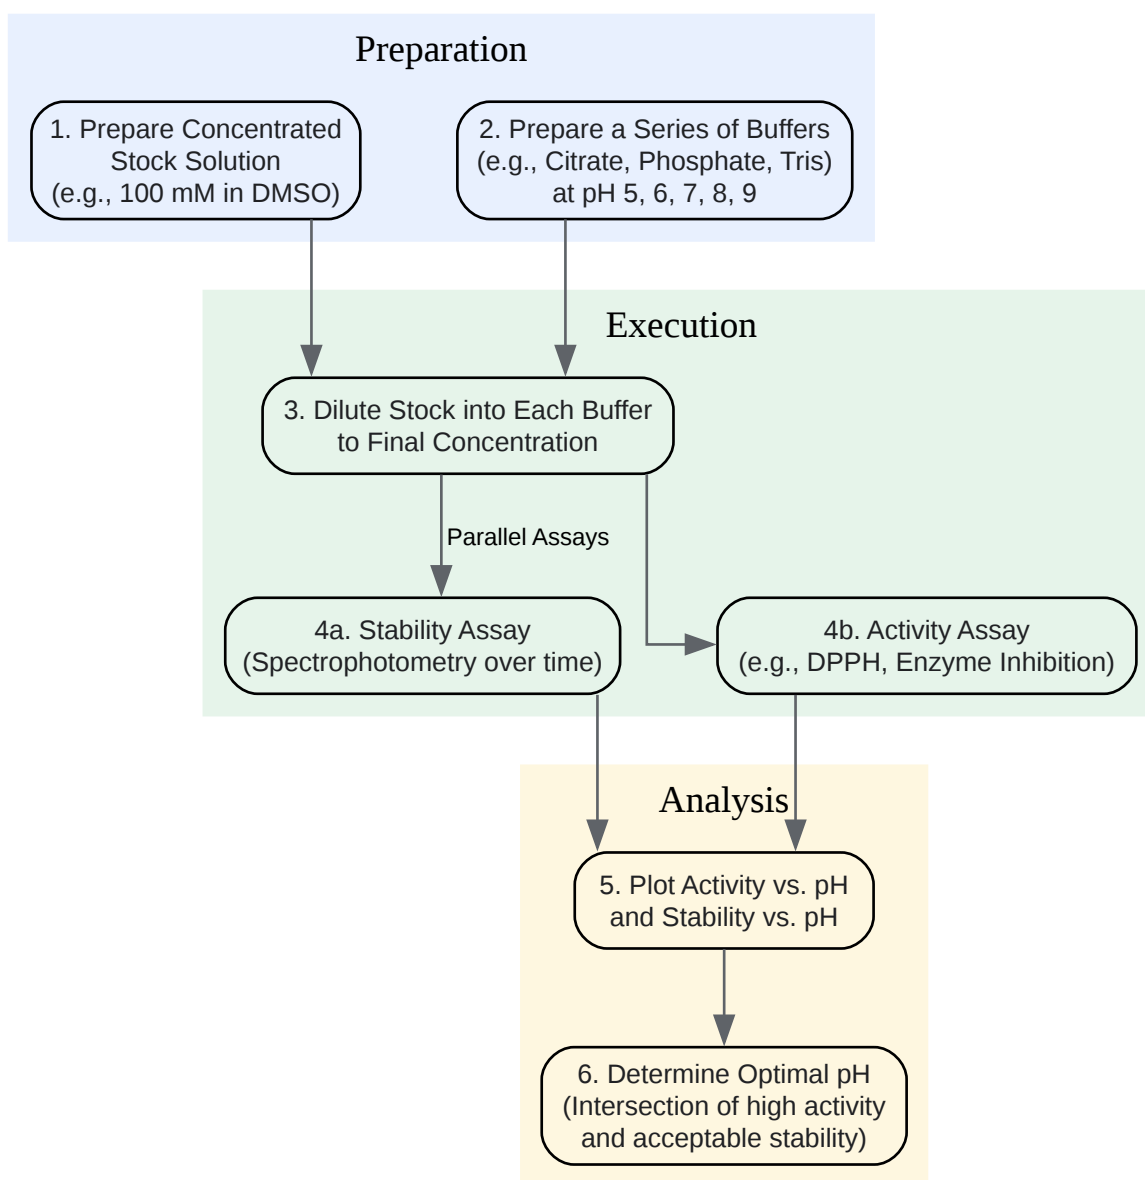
Preparation

1. Prepare Concentrated Stock Solution (e.g., 100 mM in DMSO)

2. Prepare a Series of Buffers (e.g., Citrate, Phosphate, Tris) at pH 5, 6, 7, 8, 9

Execution

3. Dilute Stock into Each Buffer to Final Concentration

Parallel Assays

4a. Stability Assay (Spectrophotometry over time)

4b. Activity Assay (e.g., DPPH, Enzyme Inhibition)

Analysis

5. Plot Activity vs. pH and Stability vs. pH

6. Determine Optimal pH (Intersection of high activity and acceptable stability)